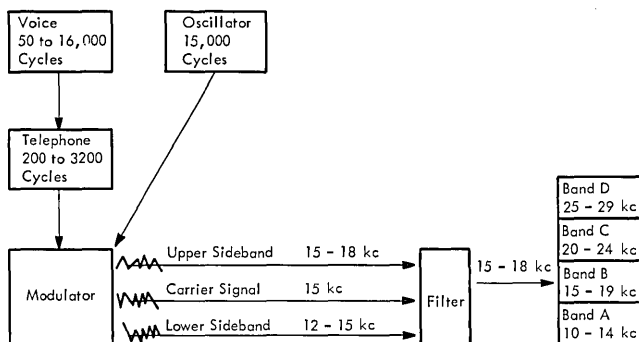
Voice
50 to 16,000
Cycles

Oscillator
15,000
Cycles

Telephone
200 to 3200
Cycles

Modulator

Upper Sideband 15 – 18 kc

Carrier Signal 15 kc

Lower Sideband 12 – 15 kc

Filter

15 – 18 kc

Band D
25 – 29 kc

Band C
20 – 24 kc

Band B
15 – 19 kc

Band A
10 – 14 kc